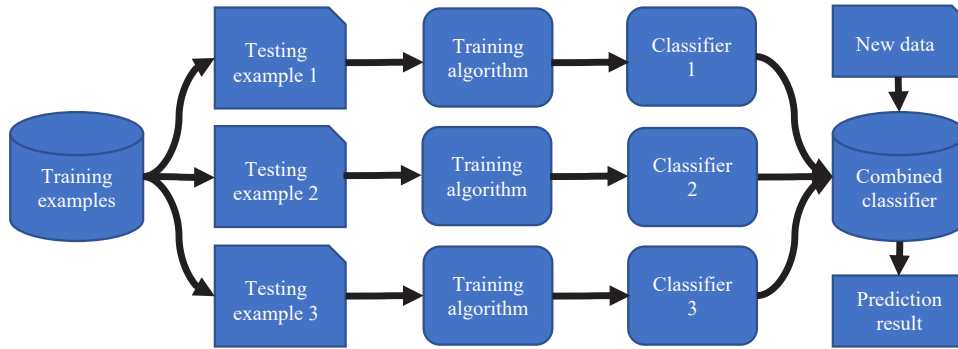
Training examples

Testing example 1

Training algorithm

Classifier 1

Testing example 2

Training algorithm

Classifier 2

Testing example 3

Training algorithm

Classifier 3

New data

Combined classifier

Prediction result